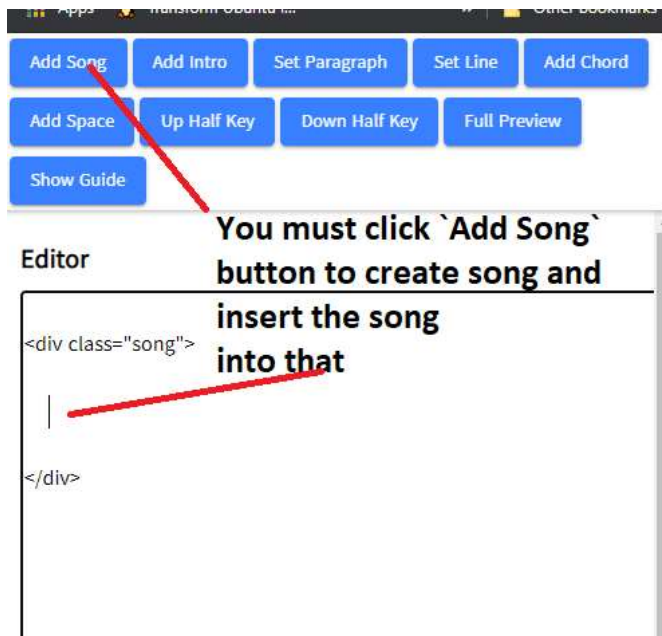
Apps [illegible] Transform Ubuntu i... » Other Bookmarks

Add Song
Add Intro
Set Paragraph
Set Line
Add Chord
Add Space
Up Half Key
Down Half Key
Full Preview
Show Guide

You must click `Add Song` button to create song and insert the song into that

Editor

<div class="song">

</div>